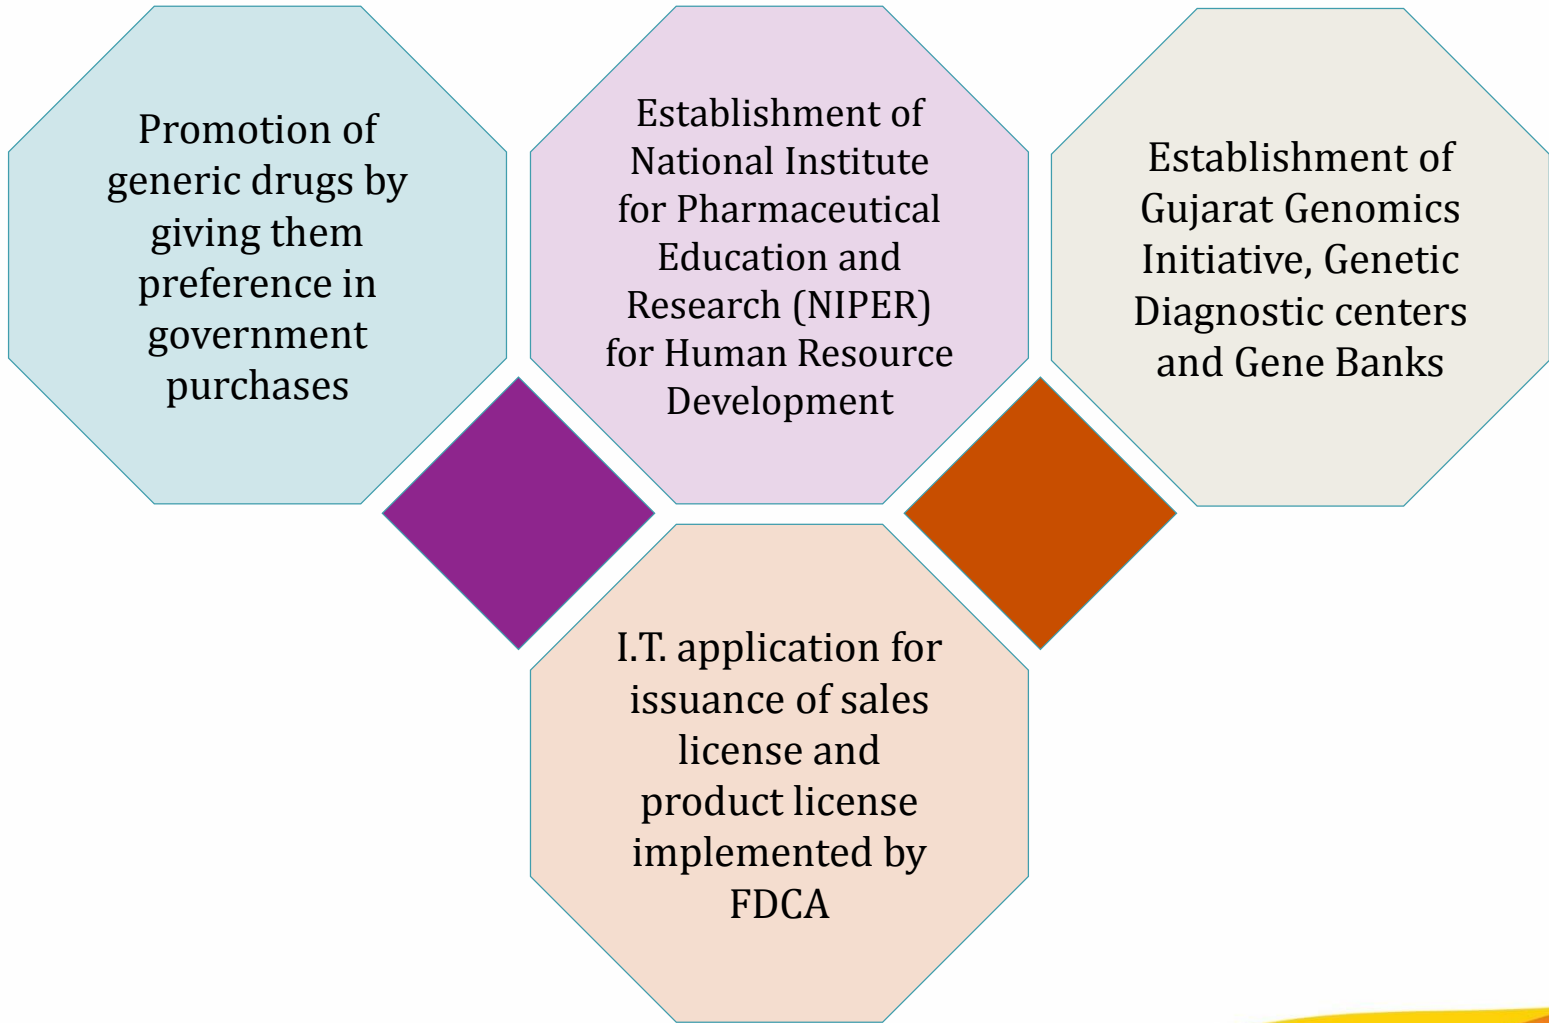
Promotion of generic drugs by giving them preference in government purchases

Establishment of National Institute for Pharmaceutical Education and Research (NIPER) for Human Resource Development

Establishment of Gujarat Genomics Initiative, Genetic Diagnostic centers and Gene Banks

I.T. application for issuance of sales license and product license implemented by FDCA